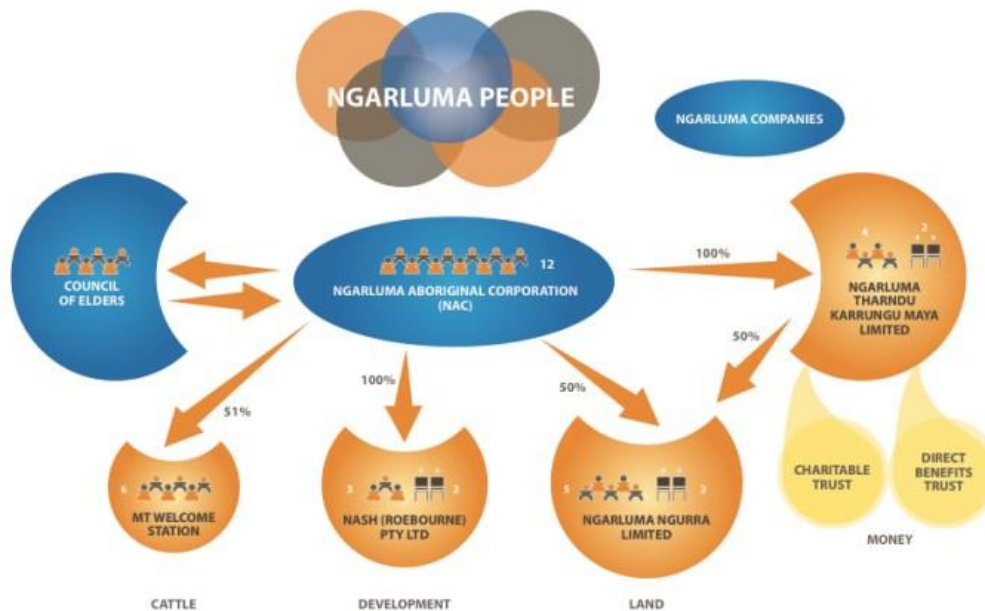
NGARLUMA PEOPLE

NGARLUMA COMPANIES

COUNCIL OF ELDERS

12

NGARLUMA ABORIGINAL CORPORATION (NAC)

100%

4 2

NGARLUMA THARNDU KARRUNGU MAYA LIMITED

50%

51%

100%

50%

CHARITABLE TRUST

DIRECT BENEFITS TRUST

6

MT WELCOME STATION

2 2

NASH (ROEBOURNE) PTY LTD

5 2

NGARLUMA NGURRA LIMITED

MONEY

CATTLE

DEVELOPMENT

LAND